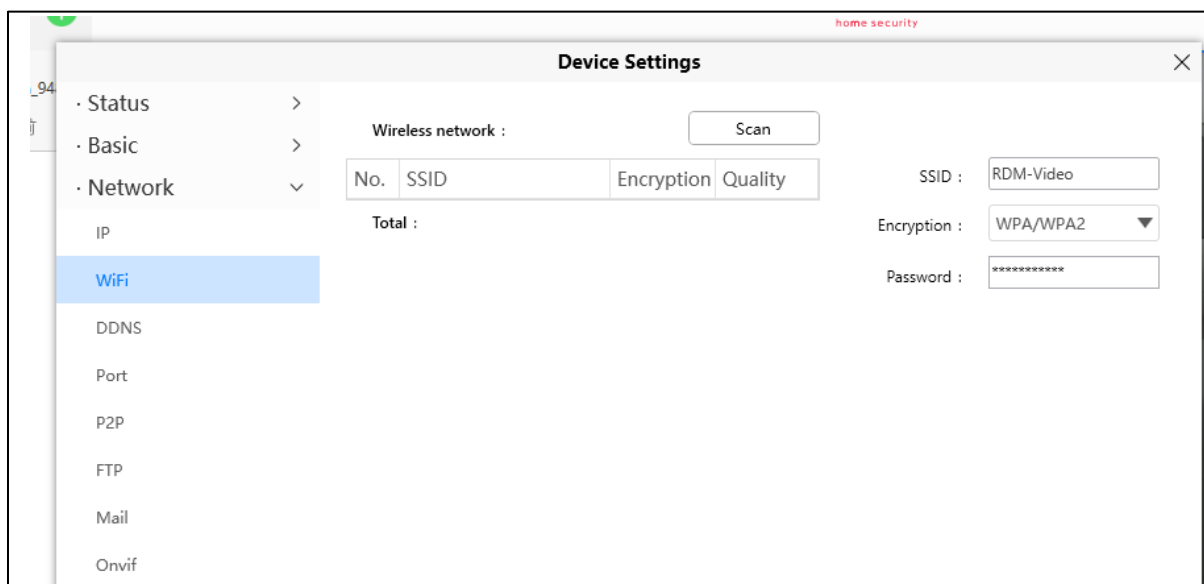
home security

Device Settings

×

_94

· Status >

· Basic >

· Network ⌄

IP

WiFi

DDNS

Port

P2P

FTP

Mail

Onvif

Wireless network :

Scan

| No. | SSID | Encryption | Quality |
|---|---|---|---|

Total :

SSID : RDM-Video

Encryption : WPA/WPA2

Password : ***********